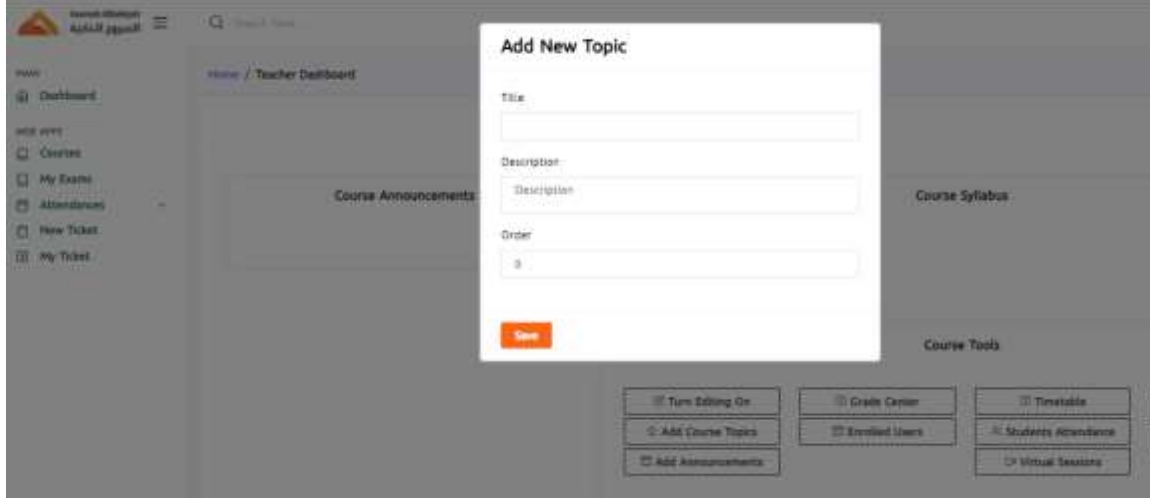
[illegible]
الاهرام الكندية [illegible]

Search here

MAIN
Dashboard

WEB APPS
Courses
My Exams
Attendances
New Ticket
My Ticket

Home / Teacher Dashboard

Course Announcements

Course Syllabus

Course Tools

Turn Editing On
Grade Center
Timetable
Add Course Topics
Enrolled Users
Students Attendance
Add Announcements
Virtual Sessions

Add New Topic

Title

Description

Description

Order

0

Save